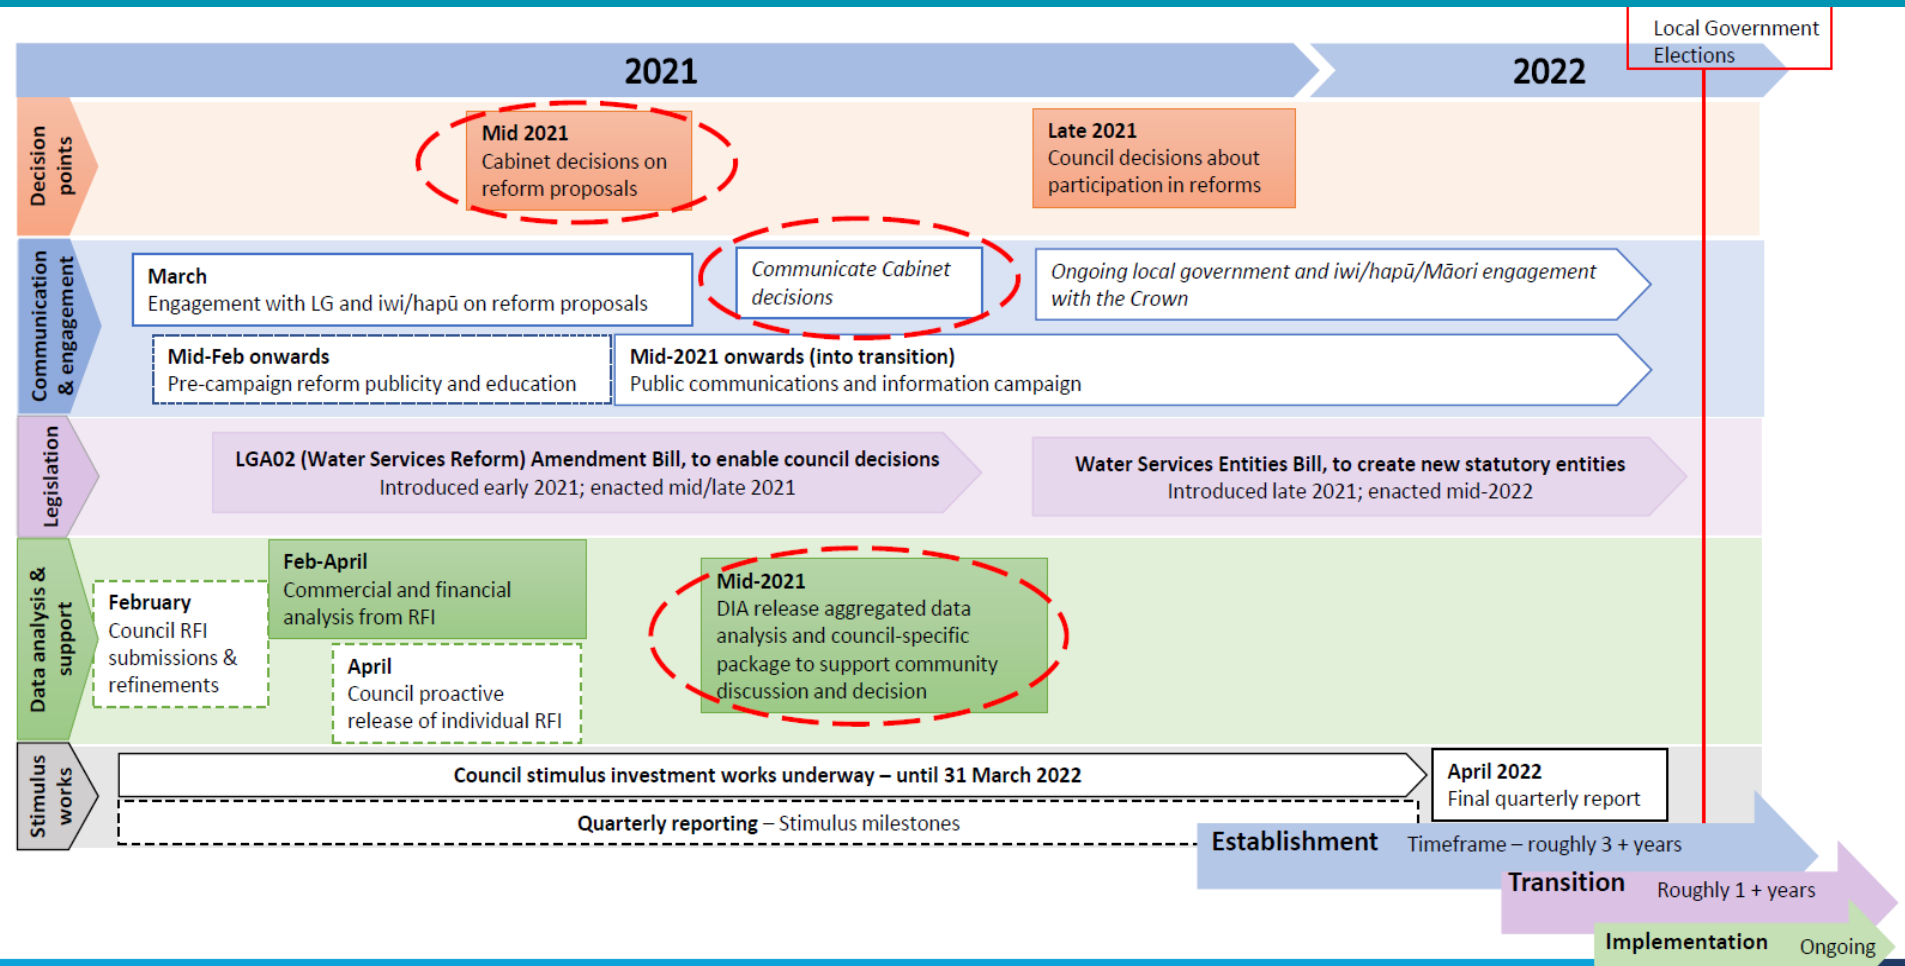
Local Government Elections

2021

2022

Decision points

Mid 2021
Cabinet decisions on reform proposals

Late 2021
Council decisions about participation in reforms

Communication & engagement

March
Engagement with LG and iwi/hapū on reform proposals

Communicate Cabinet decisions

Ongoing local government and iwi/hapū/Māori engagement with the Crown

Mid-Feb onwards
Pre-campaign reform publicity and education

Mid-2021 onwards (into transition)
Public communications and information campaign

Legislation

LGA02 (Water Services Reform) Amendment Bill, to enable council decisions
Introduced early 2021; enacted mid/late 2021

Water Services Entities Bill, to create new statutory entities
Introduced late 2021; enacted mid-2022

Data analysis & support

February
Council RFI submissions & refinements

Feb-April
Commercial and financial analysis from RFI

April
Council proactive release of individual RFI

Mid-2021
DIA release aggregated data analysis and council-specific package to support community discussion and decision

Stimulus works

Council stimulus investment works underway – until 31 March 2022

April 2022
Final quarterly report

Quarterly reporting – Stimulus milestones

Establishment Timeframe – roughly 3 + years

Transition Roughly 1 + years

Implementation Ongoing